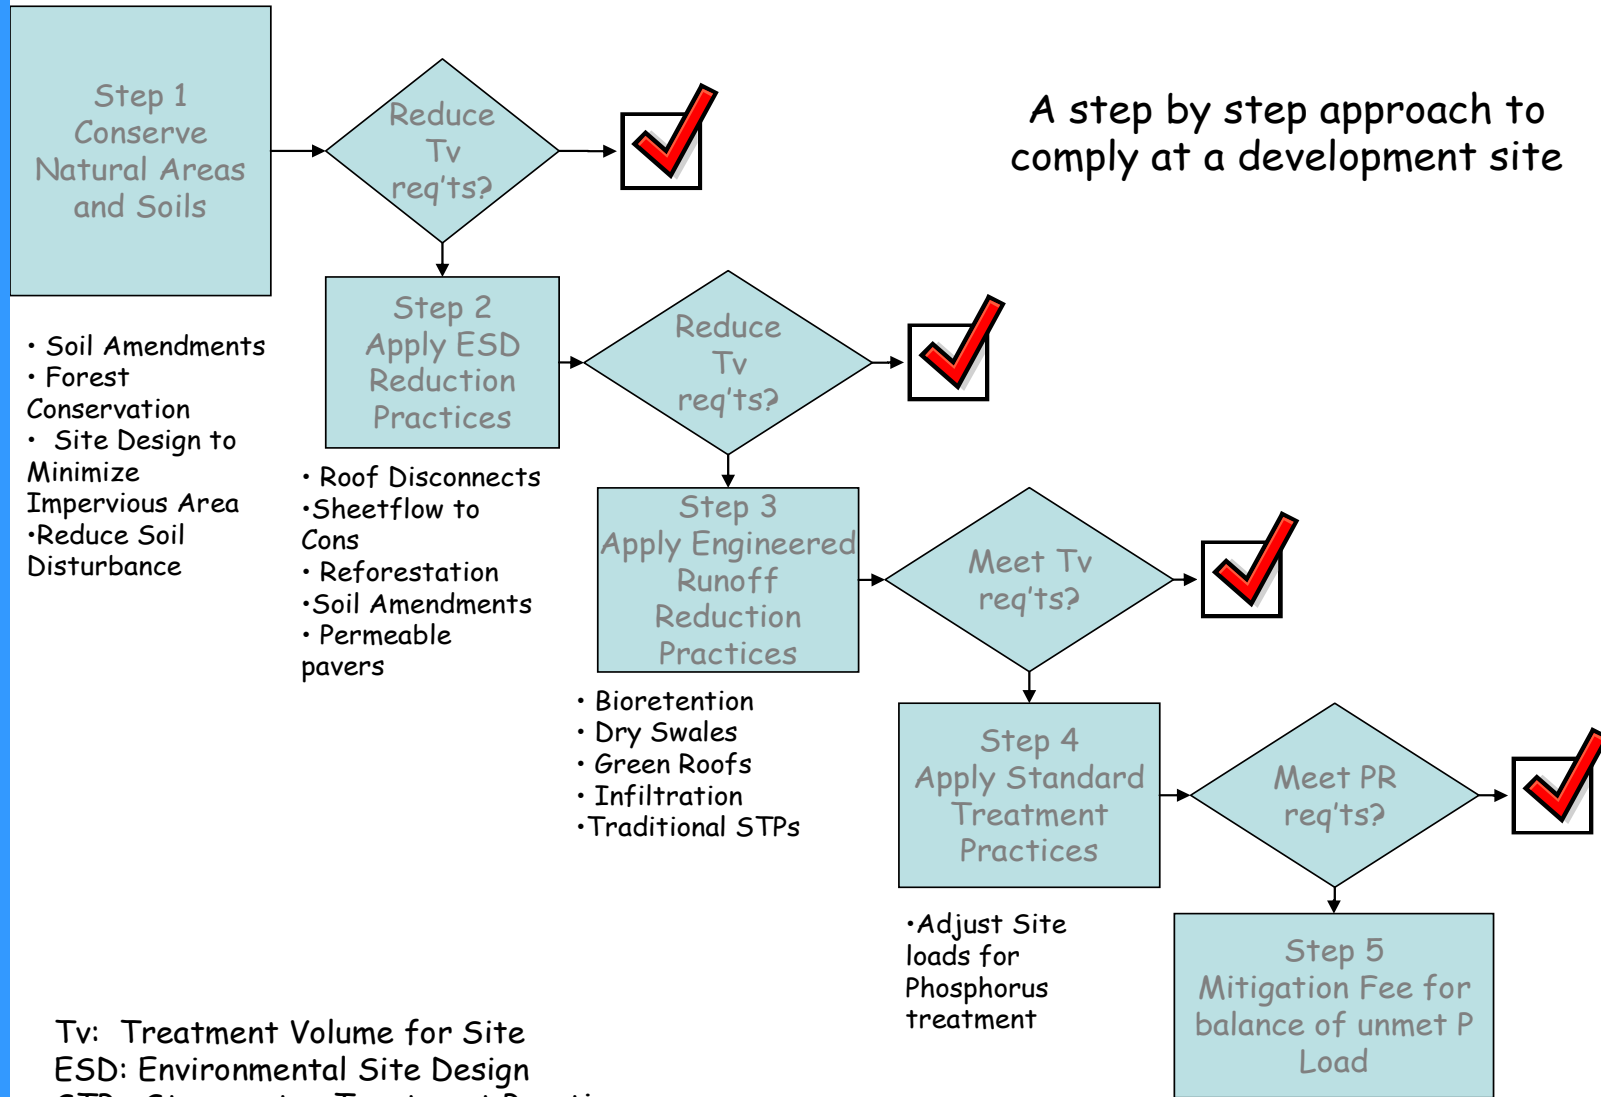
A step by step approach to comply at a development site

Step 1
Conserve
Natural Areas
and Soils

Reduce
Tv
req'ts?

• Soil Amendments
• Forest Conservation
• Site Design to Minimize Impervious Area
•Reduce Soil Disturbance

Step 2
Apply ESD
Reduction
Practices

Reduce
Tv
req'ts?

• Roof Disconnects
•Sheetflow to Cons
• Reforestation
•Soil Amendments
• Permeable pavers

Step 3
Apply Engineered
Runoff
Reduction
Practices

Meet Tv
req'ts?

• Bioretention
• Dry Swales
• Green Roofs
• Infiltration
•Traditional STPs

Step 4
Apply Standard
Treatment
Practices

Meet PR
req'ts?

•Adjust Site loads for Phosphorus treatment

Step 5
Mitigation Fee for
balance of unmet P
Load

Tv: Treatment Volume for Site
ESD: Environmental Site Design
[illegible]